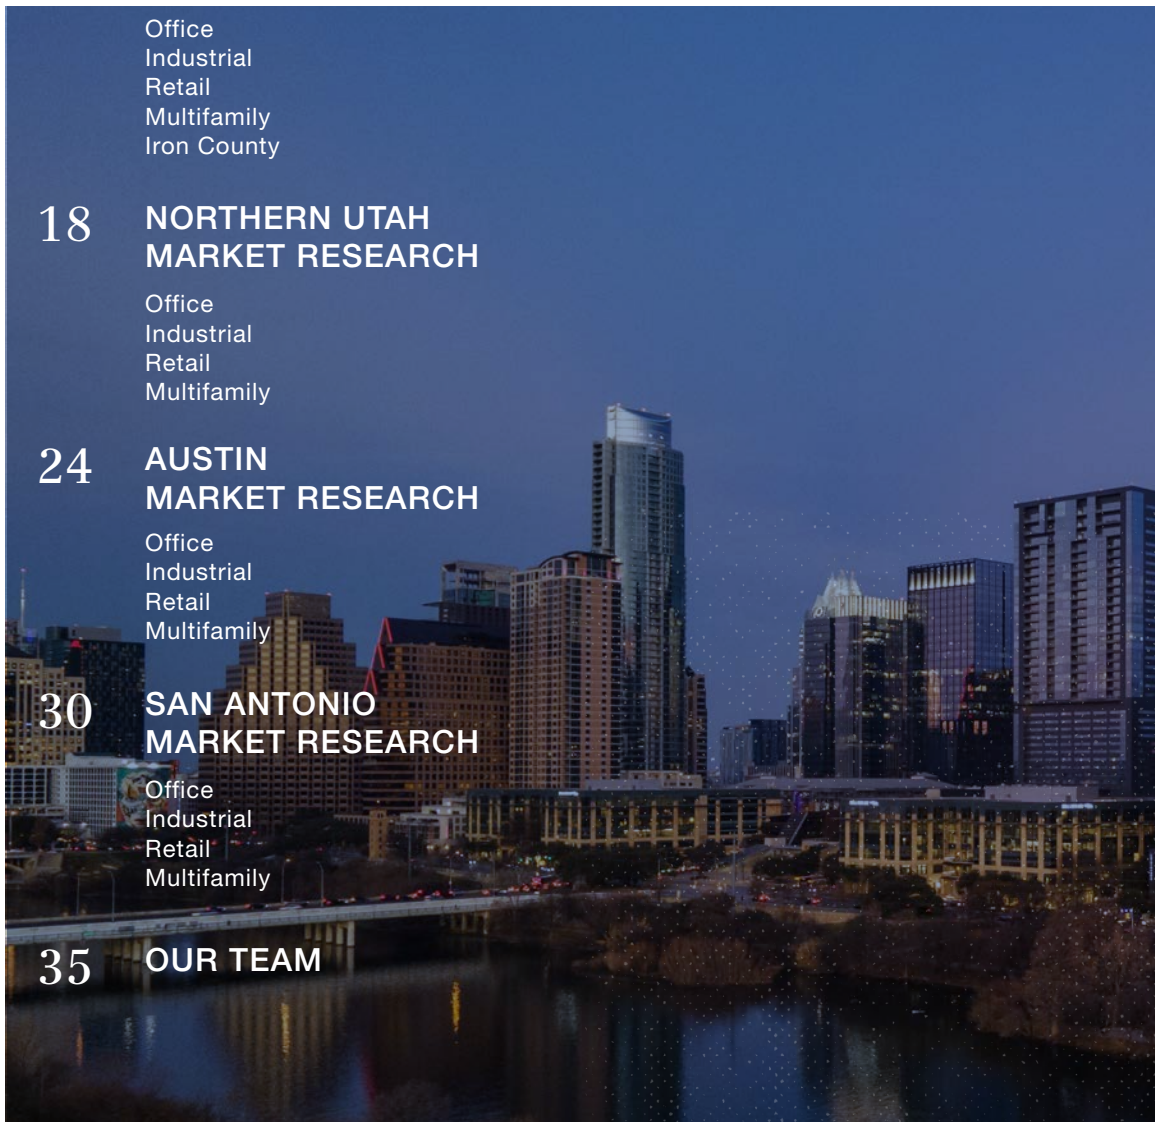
Office
Industrial
Retail
Multifamily
Iron County

18 NORTHERN UTAH MARKET RESEARCH

Office
Industrial
Retail
Multifamily

24 AUSTIN MARKET RESEARCH

Office
Industrial
Retail
Multifamily

30 SAN ANTONIO MARKET RESEARCH

Office
Industrial
Retail
Multifamily

35 OUR TEAM